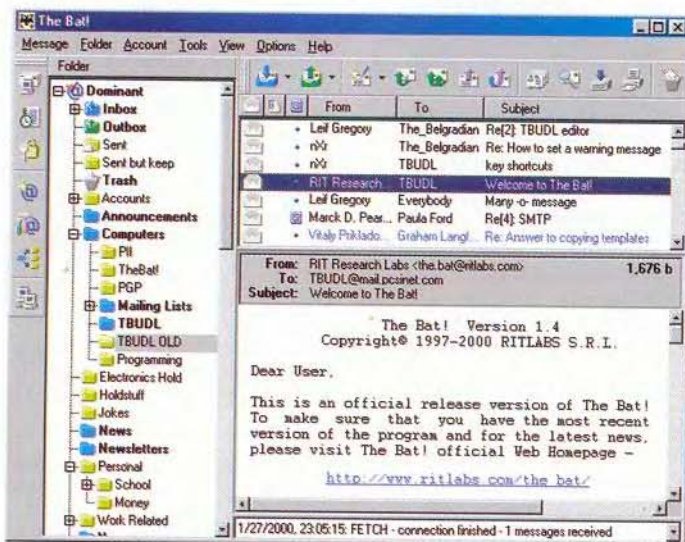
The Bat!

Message Folder Account Tools View Options Help

Folder

Dominant
Inbox
Outbox
Sent
Sent but keep
Trash
Accounts
Announcements
Computers
PII
TheBat!
PGP
Mailing Lists
TBUDL
TBUDL OLD
Programming
Electronics Hold
Holdstuff
Jokes
News
Newsletters
Personal
School
Money
Work Related

| From | To | Subject |
|---|---|---|
| Leif Gregory | The_Belgradian | Re[2]: TBUDL editor |
| nXr | The_Belgradian | Re: How to set a warning message |
| nXr | TBUDL | key shortcuts |
| RIT Research... | TBUDL | Welcome to The Bat! |
| Leif Gregory | Everybody | Many -o- message |
| Marck D. Pear... | Paula Ford | Re[4]: SMTP |
| Vitaly Priklado... | Graham Langl... | Re: Answer to copying templates |

From: RIT Research Labs <the.bat@ritlabs.com> 1,676 b
To: TBUDL@mail.pcsinet.com
Subject: Welcome to The Bat!

The Bat! Version 1.4
Copyright© 1997-2000 RITLABS S.R.L.

Dear User,

This is an official release version of The Bat! To make sure that you have the most recent version of the program and for the latest news, please visit The Bat! official Web Homepage -

http://www.ritlabs.com/the_bat/

1/27/2000, 23:05:15: FETCH - connection finished - 1 messages received